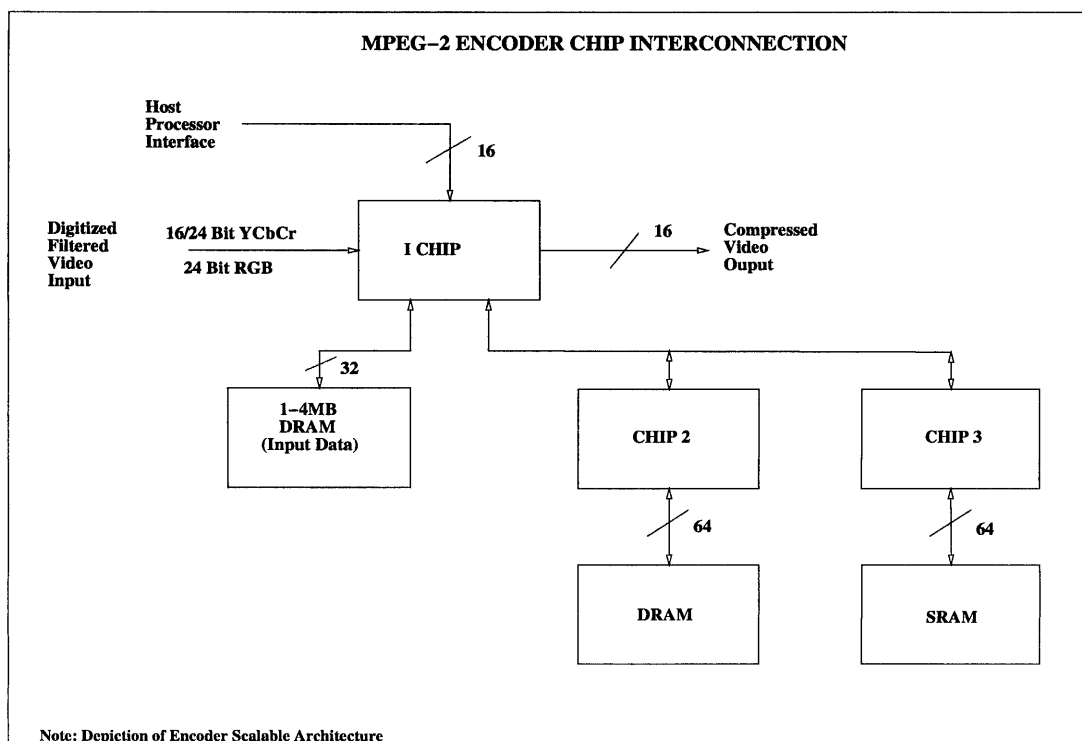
MPEG–2 ENCODER CHIP INTERCONNECTION

Host Processor Interface

16

Digitized Filtered Video Input

16/24 Bit YCbCr

24 Bit RGB

I CHIP

16

Compressed Video Ouput

32

1–4MB DRAM (Input Data)

CHIP 2

CHIP 3

64

64

DRAM

SRAM

Note: Depiction of Encoder Scalable Architecture